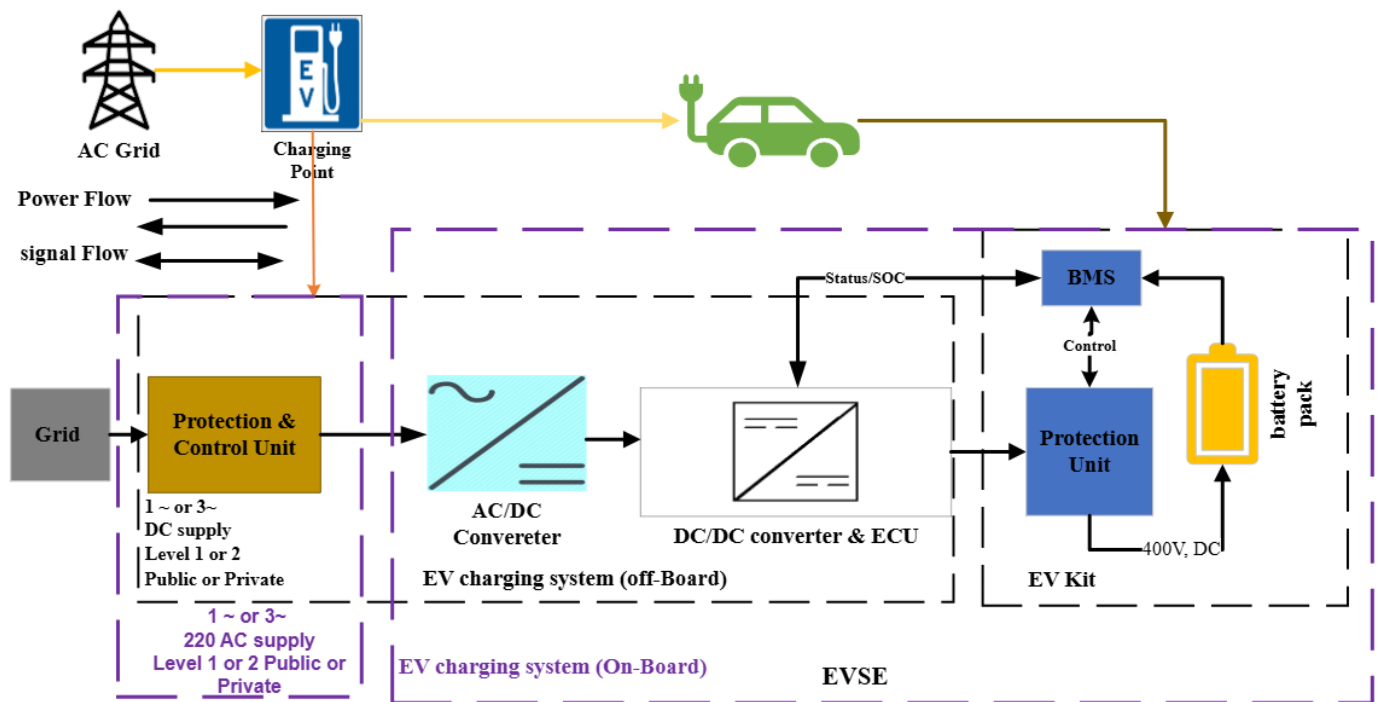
AC Grid

E V

Charging Point

Power Flow

signal Flow

Status/SOC

BMS

Control

battery pack

Grid

Protection & Control Unit

AC/DC Convereter

DC/DC converter & ECU

Protection Unit

1 ~ or 3~
DC supply
Level 1 or 2
Public or Private

400V, DC

EV charging system (off-Board)

EV Kit

1 ~ or 3~
220 AC supply
Level 1 or 2 Public or Private

EV charging system (On-Board)

EVSE